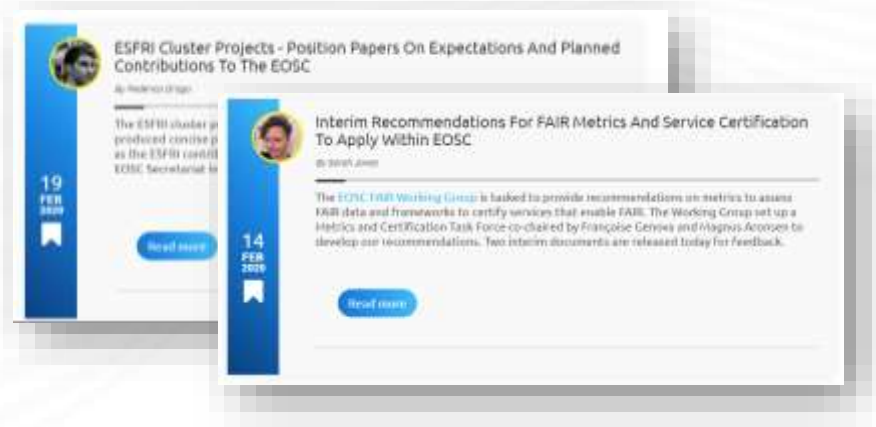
ESFRI Cluster Projects - Position Papers On Expectations And Planned Contributions To The EOSC

By Federico Drago

The ESFRI cluster p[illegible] produced concise p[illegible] as the ESFRI contrib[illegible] EOSC Secretariat in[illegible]

19
FEB
2020

Read more

Interim Recommendations For FAIR Metrics And Service Certification To Apply Within EOSC

By Sarah Jones

The EOSC FAIR Working Group is tasked to provide recommendations on metrics to assess FAIR data and frameworks to certify services that enable FAIR. The Working Group set up a Metrics and Certification Task Force co-chaired by Françoise Genova and Magnus Aronsen to develop our recommendations. Two interim documents are released today for feedback.

14
FEB
2020

Read more